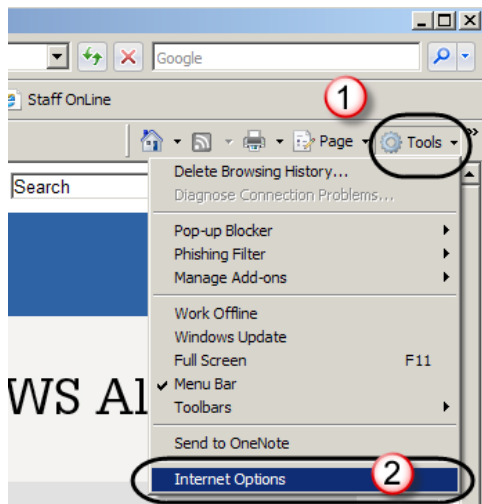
Google

Staff OnLine

1

Page

Tools

Search

Delete Browsing History...
Diagnose Connection Problems...

Pop-up Blocker
Phishing Filter
Manage Add-ons

Work Offline
Windows Update
Full Screen F11
Menu Bar
Toolbars

Send to OneNote

Internet Options

2

WS Al